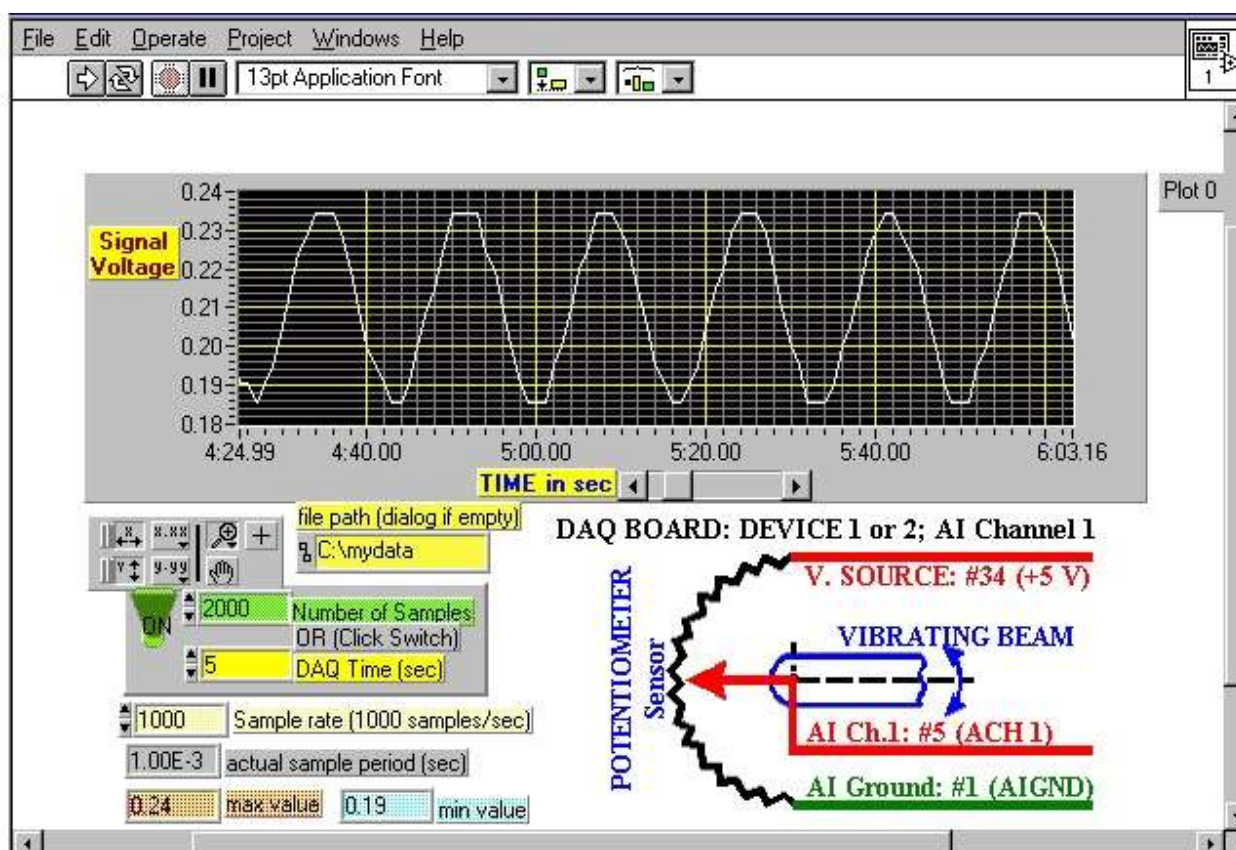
File Edit Operate Project Windows Help

13pt Application Font

1

Plot 0

Signal Voltage

0.24
0.23
0.22
0.21
0.20
0.19
0.18

4:24.99 4:40.00 5:00.00 5:20.00 5:40.00 6:03.16

TIME in sec

file path (dialog if empty)

C:\mydata

DAQ BOARD: DEVICE 1 or 2; AI Channel 1

ON

2000 Number of Samples

OR (Click Switch)

5 DAQ Time (sec)

V. SOURCE: #34 (+5 V)

POTENTIOMETER Sensor

VIBRATING BEAM

1000 Sample rate (1000 samples/sec)

1.00E-3 actual sample period (sec)

0.24 max value 0.19 min value

AI Ch.1: #5 (ACH 1)

AI Ground: #1 (AIGND)